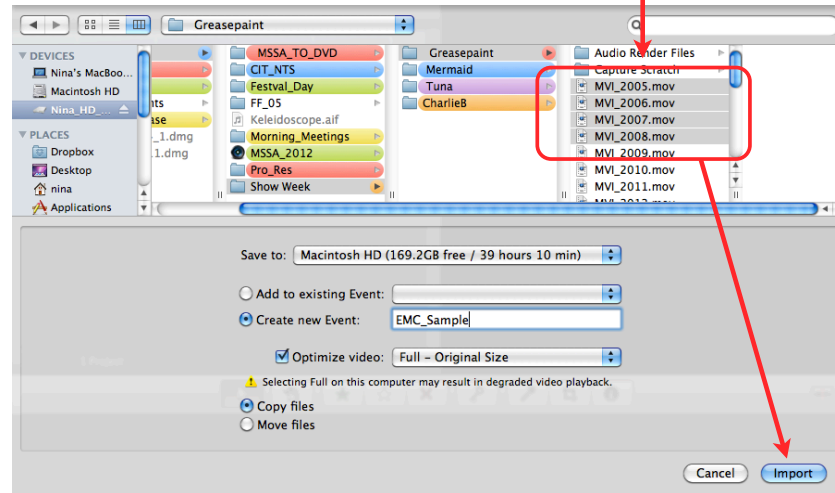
Greasepaint

DEVICES
Nina's MacBoo...
Macintosh HD
Nina_HD_...

PLACES
Dropbox
Desktop
nina
Applications

nts
ase
_1.dmg
.1.dmg

MSSA_TO_DVD
CIT_NTS
Festval_Day
FF_05
Keleidoscope.aif
Morning_Meetings
MSSA_2012
Pro_Res
Show Week

Greasepaint
Mermaid
Tuna
CharlieB

Audio Render Files
Capture Scratch
MVI_2005.mov
MVI_2006.mov
MVI_2007.mov
MVI_2008.mov
MVI_2009.mov
MVI_2010.mov
MVI_2011.mov

Save to: Macintosh HD (169.2GB free / 39 hours 10 min)

Add to existing Event:
Create new Event: EMC_Sample

Optimize video: Full - Original Size

Selecting Full on this computer may result in degraded video playback.

Copy files
Move files

Cancel
Import